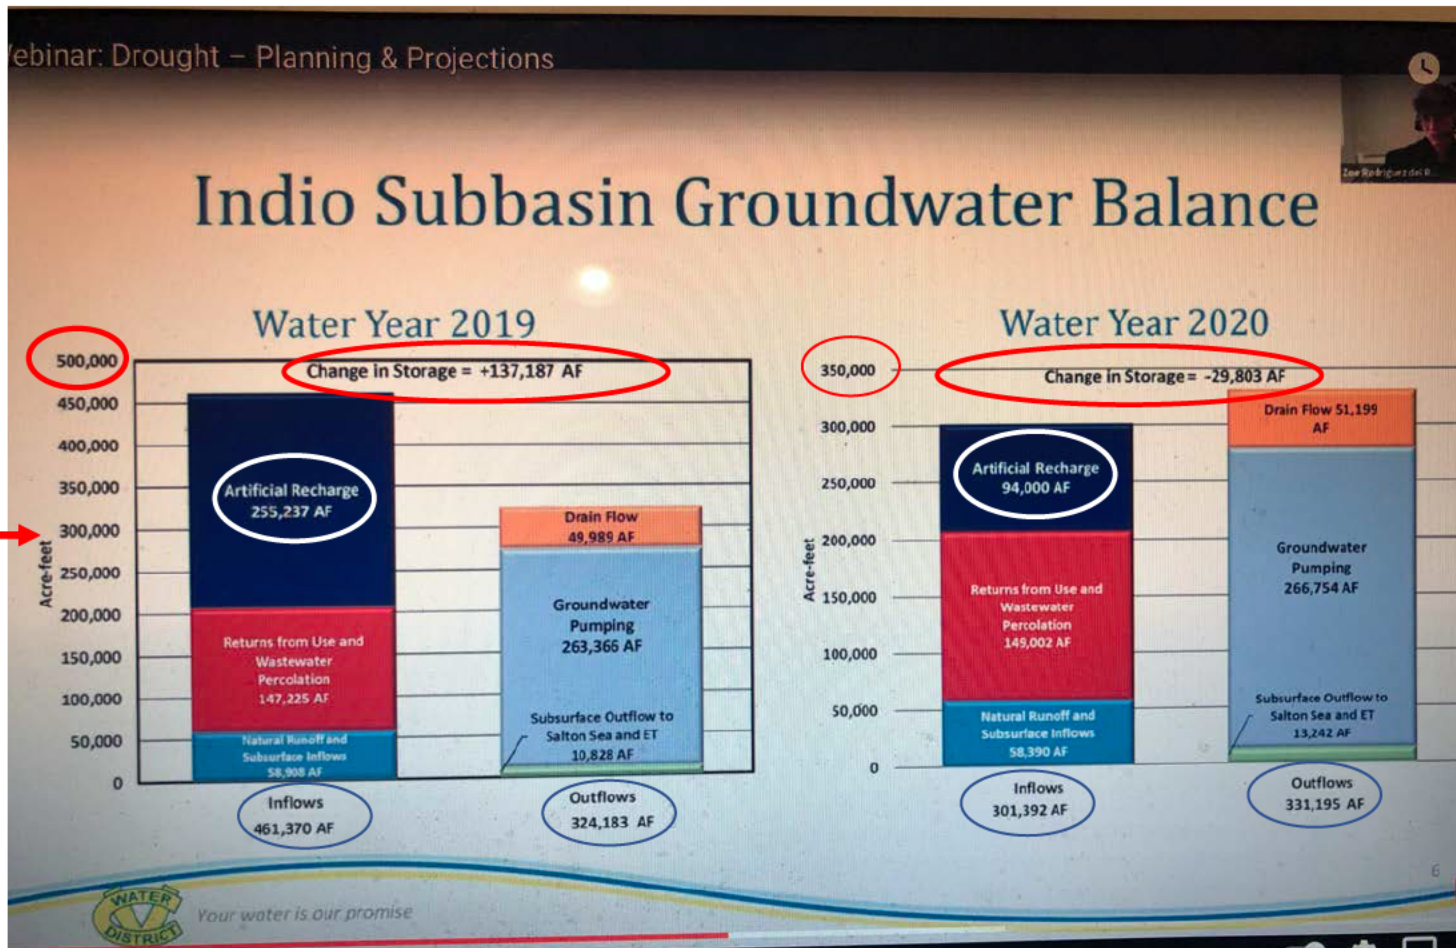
ebinar: Drought – Planning & Projections

Zoe Rodriguez del R...

Indio Subbasin Groundwater Balance

Water Year 2019

Change in Storage = +137,187 AF

500,000
450,000
400,000
350,000
300,000
250,000
200,000
150,000
100,000
50,000
0

Acre-feet

Artificial Recharge 255,237 AF

Returns from Use and Wastewater Percolation 147,225 AF

Natural Runoff and Subsurface Inflows 58,908 AF

Drain Flow 49,989 AF

Groundwater Pumping 263,366 AF

Subsurface Outflow to Salton Sea and ET 10,828 AF

Inflows 461,370 AF

Outflows 324,183 AF

Water Year 2020

Change in Storage = -29,803 AF

350,000
300,000
250,000
200,000
150,000
100,000
50,000
0

Acre-feet

Artificial Recharge 94,000 AF

Returns from Use and Wastewater Percolation 149,002 AF

Natural Runoff and Subsurface Inflows 58,390 AF

Drain Flow 51,199 AF

Groundwater Pumping 266,754 AF

Subsurface Outflow to Salton Sea and ET 13,242 AF

Inflows 301,392 AF

Outflows 331,195 AF

6

WATER DISTRICT

Your water is our promise